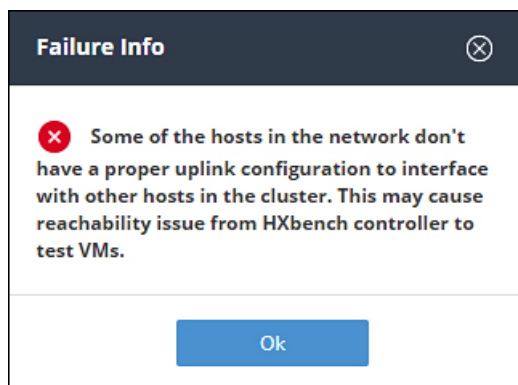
Failure Info

Some of the hosts in the network don't have a proper uplink configuration to interface with other hosts in the cluster. This may cause reachability issue from HXbench controller to test VMs.

Ok